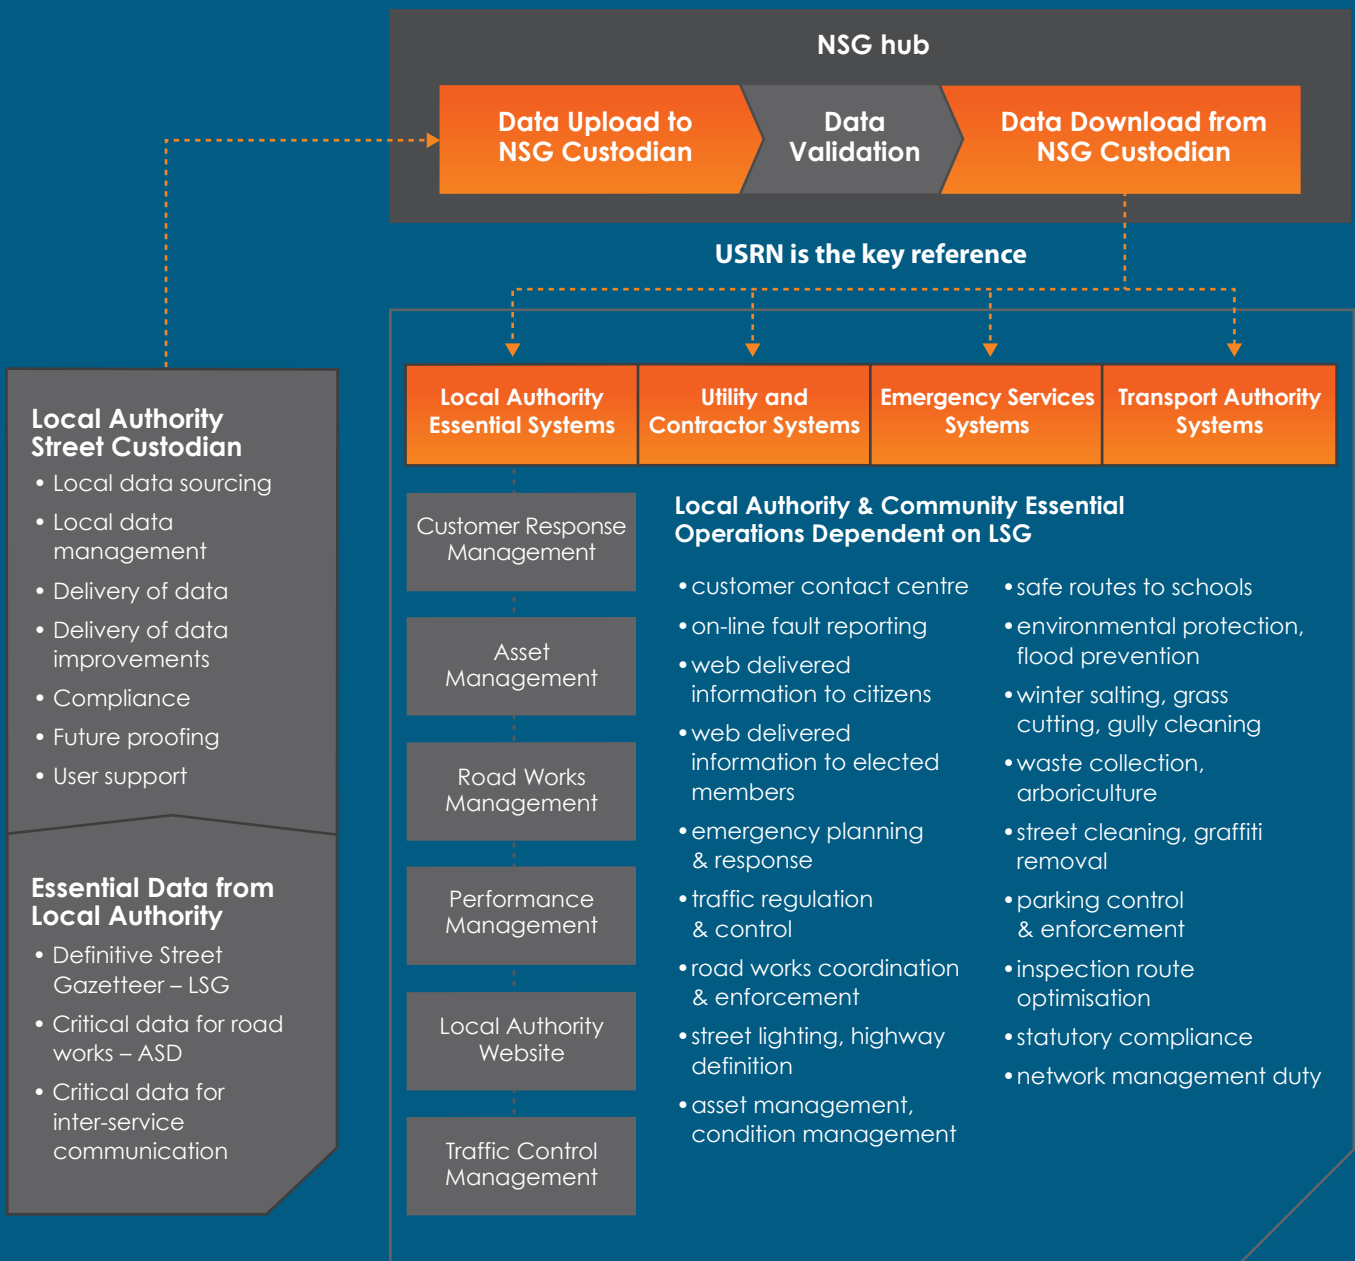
NSG hub

Data Upload to NSG Custodian

Data Validation

Data Download from NSG Custodian

USRN is the key reference

Local Authority Street Custodian

- Local data sourcing
- Local data management
- Delivery of data
- Delivery of data improvements
- Compliance
- Future proofing
- User support

Essential Data from Local Authority

- Definitive Street Gazetteer – LSG
- Critical data for road works – ASD
- Critical data for inter-service communication

Local Authority Essential Systems

Utility and Contractor Systems

Emergency Services Systems

Transport Authority Systems

Customer Response Management

Asset Management

Road Works Management

Performance Management

Local Authority Website

Traffic Control Management

Local Authority & Community Essential Operations Dependent on LSG

- customer contact centre
- on-line fault reporting
- web delivered information to citizens
- web delivered information to elected members
- emergency planning & response
- traffic regulation & control
- road works coordination & enforcement
- street lighting, highway definition
- asset management, condition management

- safe routes to schools
- environmental protection, flood prevention
- winter salting, grass cutting, gully cleaning
- waste collection, arboriculture
- street cleaning, graffiti removal
- parking control & enforcement
- inspection route optimisation
- statutory compliance
- network management duty